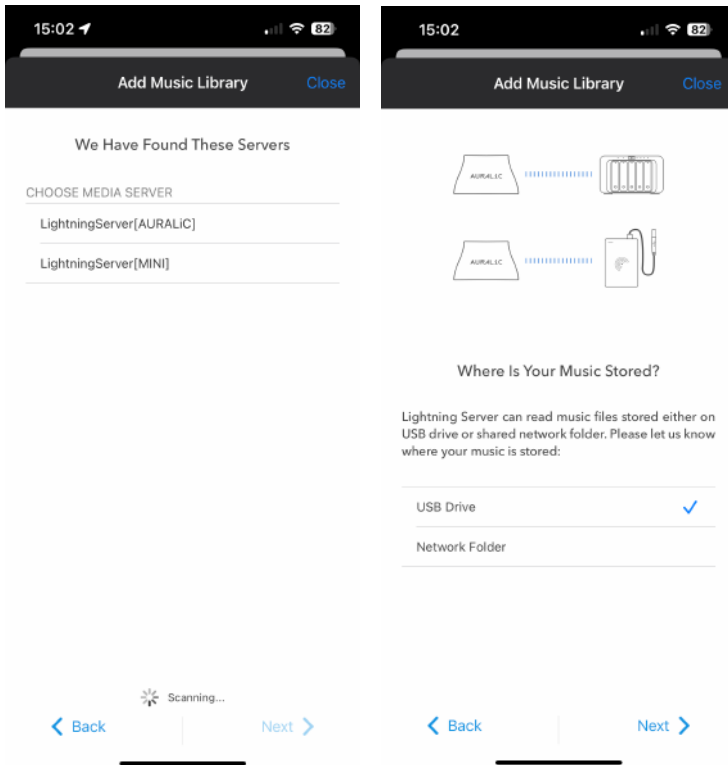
15:02

82

Add Music Library

Close

We Have Found These Servers

CHOOSE MEDIA SERVER

LightningServer[AURALiC]

LightningServer[MINI]

Scanning...

Back

Next

15:02

82

Add Music Library

Close

AURALIC

AURALIC

Where Is Your Music Stored?

Lightning Server can read music files stored either on USB drive or shared network folder. Please let us know where your music is stored:

USB Drive

Network Folder

Back

Next